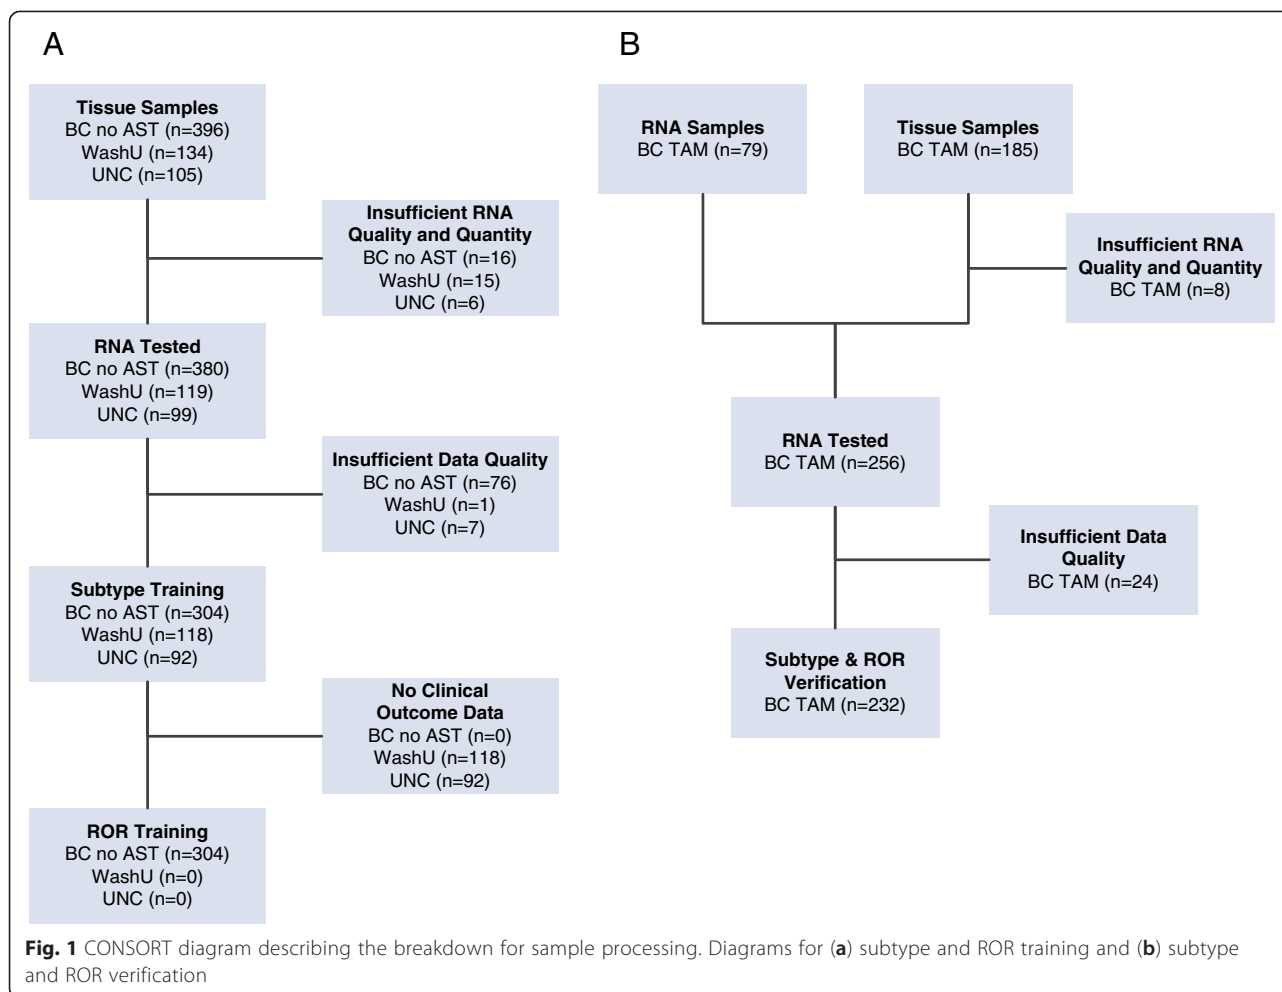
A

Tissue Samples
BC no AST (n=396)
WashU (n=134)
UNC (n=105)

Insufficient RNA Quality and Quantity
BC no AST (n=16)
WashU (n=15)
UNC (n=6)

RNA Tested
BC no AST (n=380)
WashU (n=119)
UNC (n=99)

Insufficient Data Quality
BC no AST (n=76)
WashU (n=1)
UNC (n=7)

Subtype Training
BC no AST (n=304)
WashU (n=118)
UNC (n=92)

No Clinical Outcome Data
BC no AST (n=0)
WashU (n=118)
UNC (n=92)

ROR Training
BC no AST (n=304)
WashU (n=0)
UNC (n=0)

B

RNA Samples
BC TAM (n=79)

Tissue Samples
BC TAM (n=185)

Insufficient RNA Quality and Quantity
BC TAM (n=8)

RNA Tested
BC TAM (n=256)

Insufficient Data Quality
BC TAM (n=24)

Subtype & ROR Verification
BC TAM (n=232)

Fig. 1 CONSORT diagram describing the breakdown for sample processing. Diagrams for (a) subtype and ROR training and (b) subtype and ROR verification